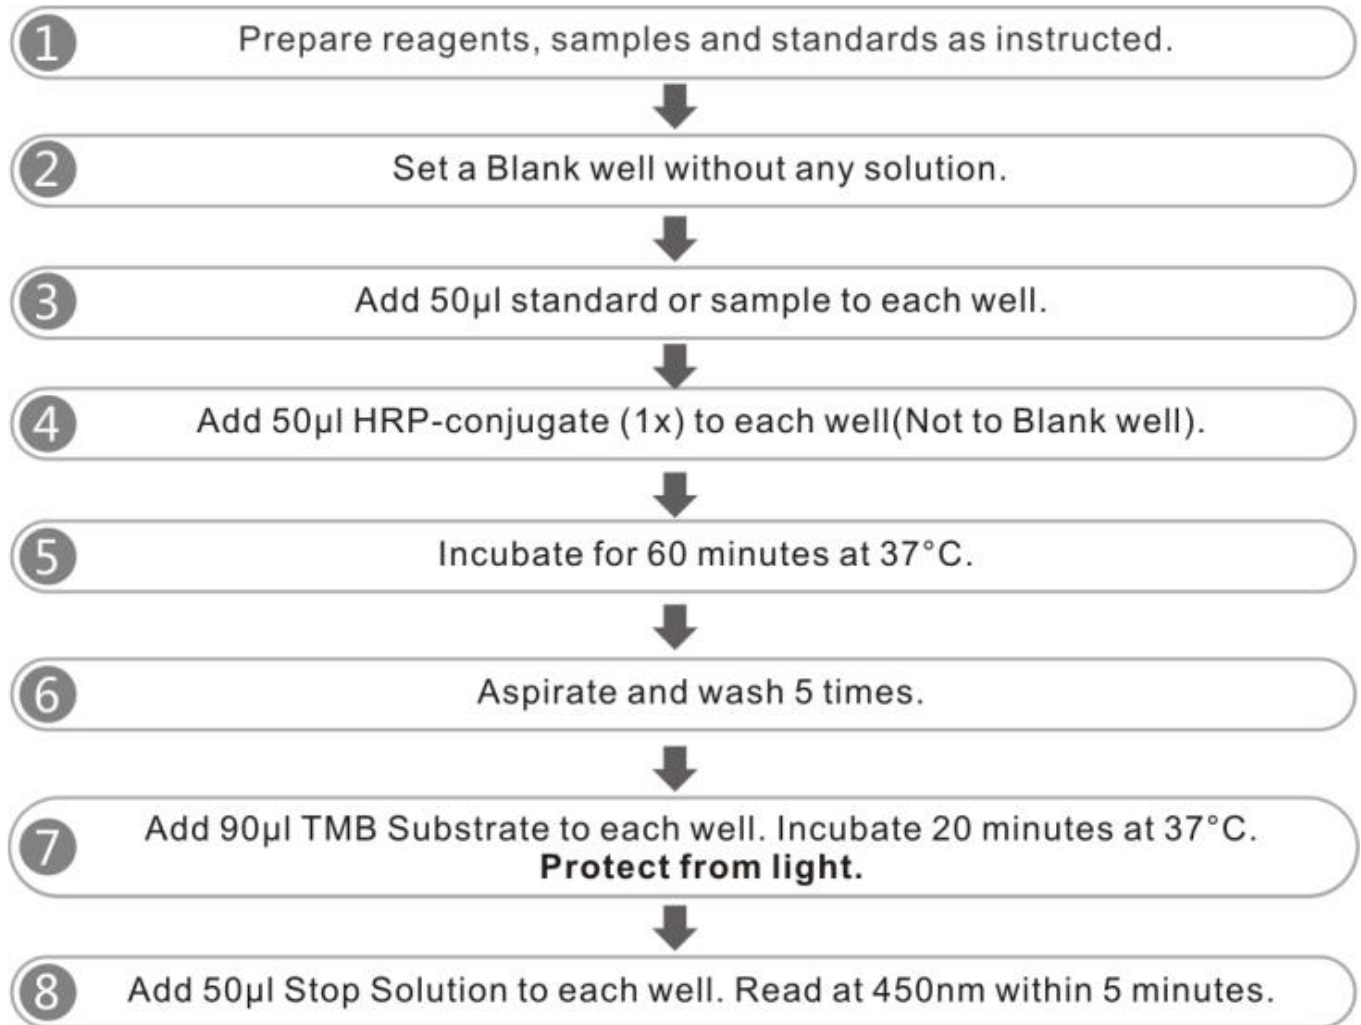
1 Prepare reagents, samples and standards as instructed.

2 Set a Blank well without any solution.

3 Add 50μl standard or sample to each well.

4 Add 50μl HRP-conjugate (1x) to each well(Not to Blank well).

5 Incubate for 60 minutes at 37°C.

6 Aspirate and wash 5 times.

7 Add 90μl TMB Substrate to each well. Incubate 20 minutes at 37°C. **Protect from light.**

8 Add 50μl Stop Solution to each well. Read at 450nm within 5 minutes.